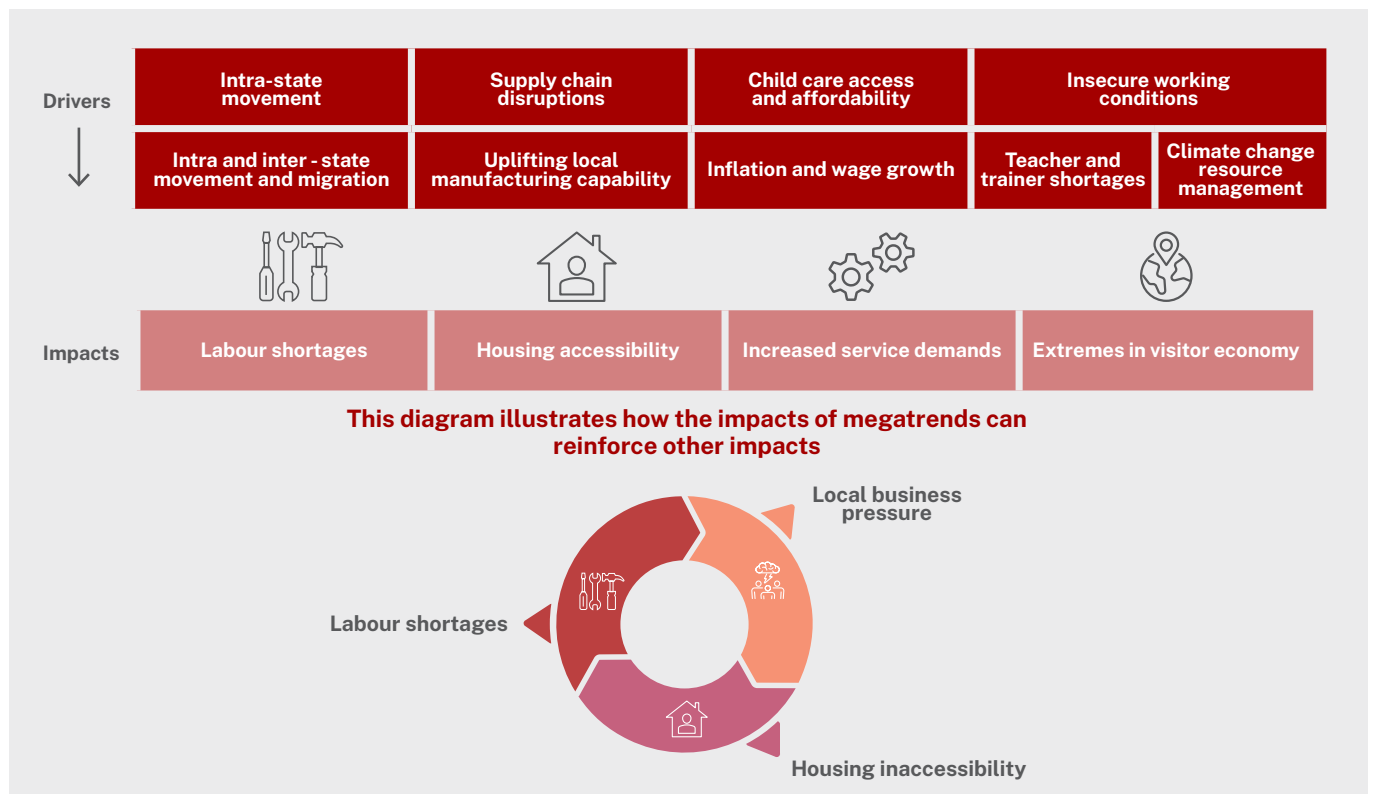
Drivers

Intra-state movement

Supply chain disruptions

Child care access and affordability

Insecure working conditions

Intra and inter - state movement and migration

Uplifting local manufacturing capability

Inflation and wage growth

Teacher and trainer shortages

Climate change resource management

Impacts

Labour shortages

Housing accessibility

Increased service demands

Extremes in visitor economy

This diagram illustrates how the impacts of megatrends can reinforce other impacts

Local business pressure

Labour shortages

Housing inaccessibility